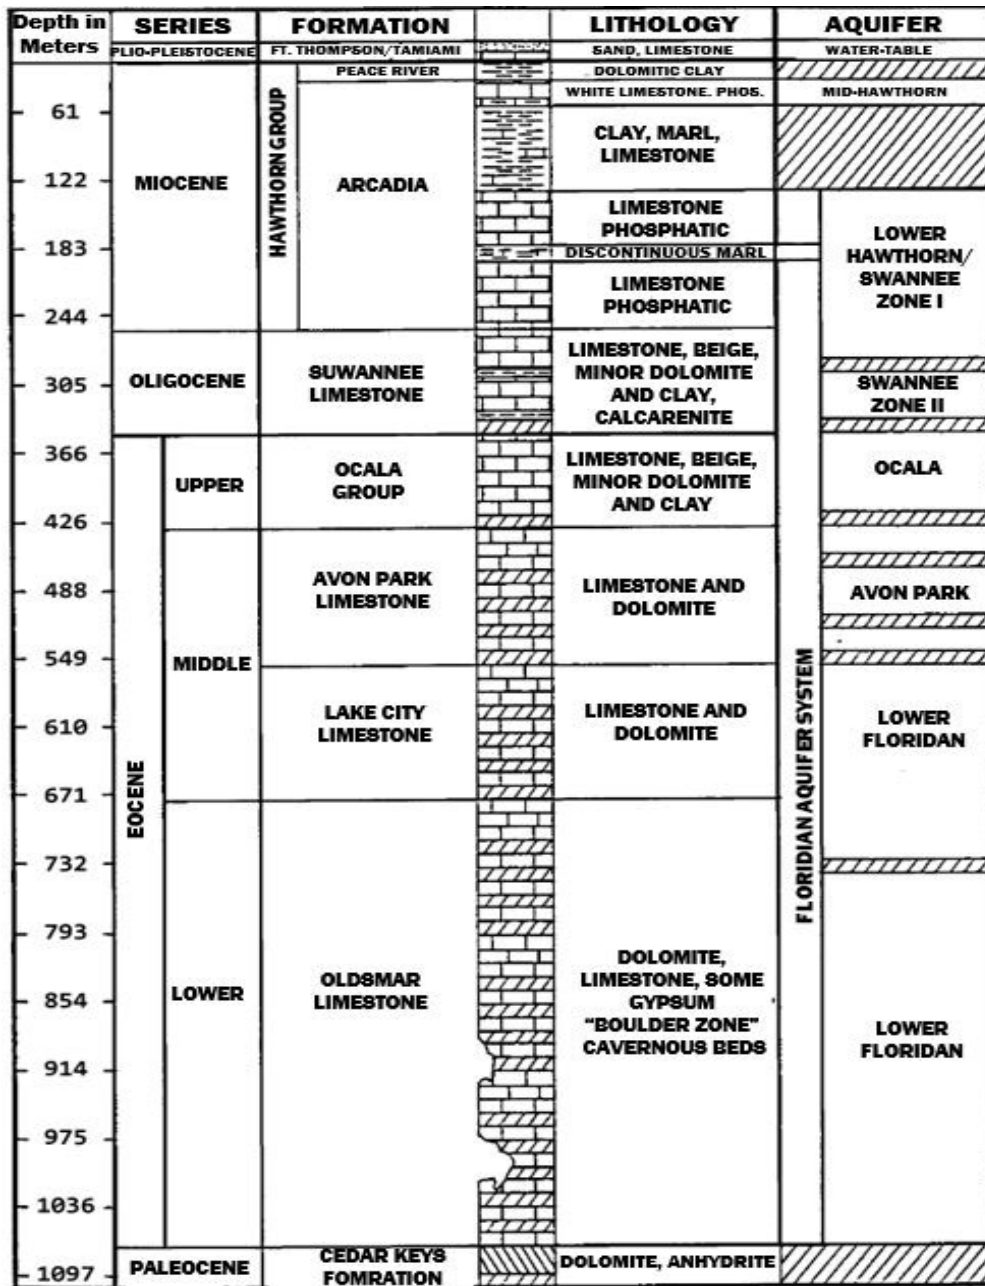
| Depth in Meters | SERIES | | FORMATION | | | LITHOLOGY | AQUIFER | |
|---|---|---|---|---|---|---|---|---|
| | PLIO-PLEISTOCENE | | FT. THOMPSON/TAMIAMI | | | SAND, LIMESTONE | WATER-TABLE | |
| | MIOCENE | | HAWTHORN GROUP | PEACE RIVER | | DOLOMITIC CLAY | | |
| 61 | | | | ARCADIA | | WHITE LIMESTONE. PHOS. | MID-HAWTHORN | |
| 122 | | | | | | CLAY, MARL, LIMESTONE | | |
| 183 | | | | | | LIMESTONE PHOSPHATIC | FLORIDIAN AQUIFER SYSTEM | LOWER HAWTHORN/ SWANNEE ZONE I |
| | | | | | | DISCONTINUOUS MARL | | |
| 244 | | | | | | LIMESTONE PHOSPHATIC | | |
| 305 | OLIGOCENE | | SUWANNEE LIMESTONE | | | LIMESTONE, BEIGE, MINOR DOLOMITE AND CLAY, CALCARENITE | | SWANNEE ZONE II |
| 366 | EOCENE | UPPER | OCALA GROUP | | | LIMESTONE, BEIGE, MINOR DOLOMITE AND CLAY | | OCALA |
| 426 | | | | | | | | |
| 488 | | MIDDLE | AVON PARK LIMESTONE | | | LIMESTONE AND DOLOMITE | | AVON PARK |
| 549 | | | | | | | | |
| 610 | | | LAKE CITY LIMESTONE | | | LIMESTONE AND DOLOMITE | | LOWER FLORIDAN |
| 671 | | | | | | | | |
| 732 | | LOWER | OLDSMAR LIMESTONE | | | DOLOMITE, LIMESTONE, SOME GYPSUM "BOULDER ZONE" CAVERNOUS BEDS | | |
| 793 | | | | | | | | |
| 854 | | | | | | | | LOWER FLORIDAN |
| 914 | | | | | | | | |
| 975 | | | | | | | | |
| 1036 | | | | | | | | |
| 1097 | PALEOCENE | | CEDAR KEYS FOMRATION | | | DOLOMITE, ANHYDRITE | | |